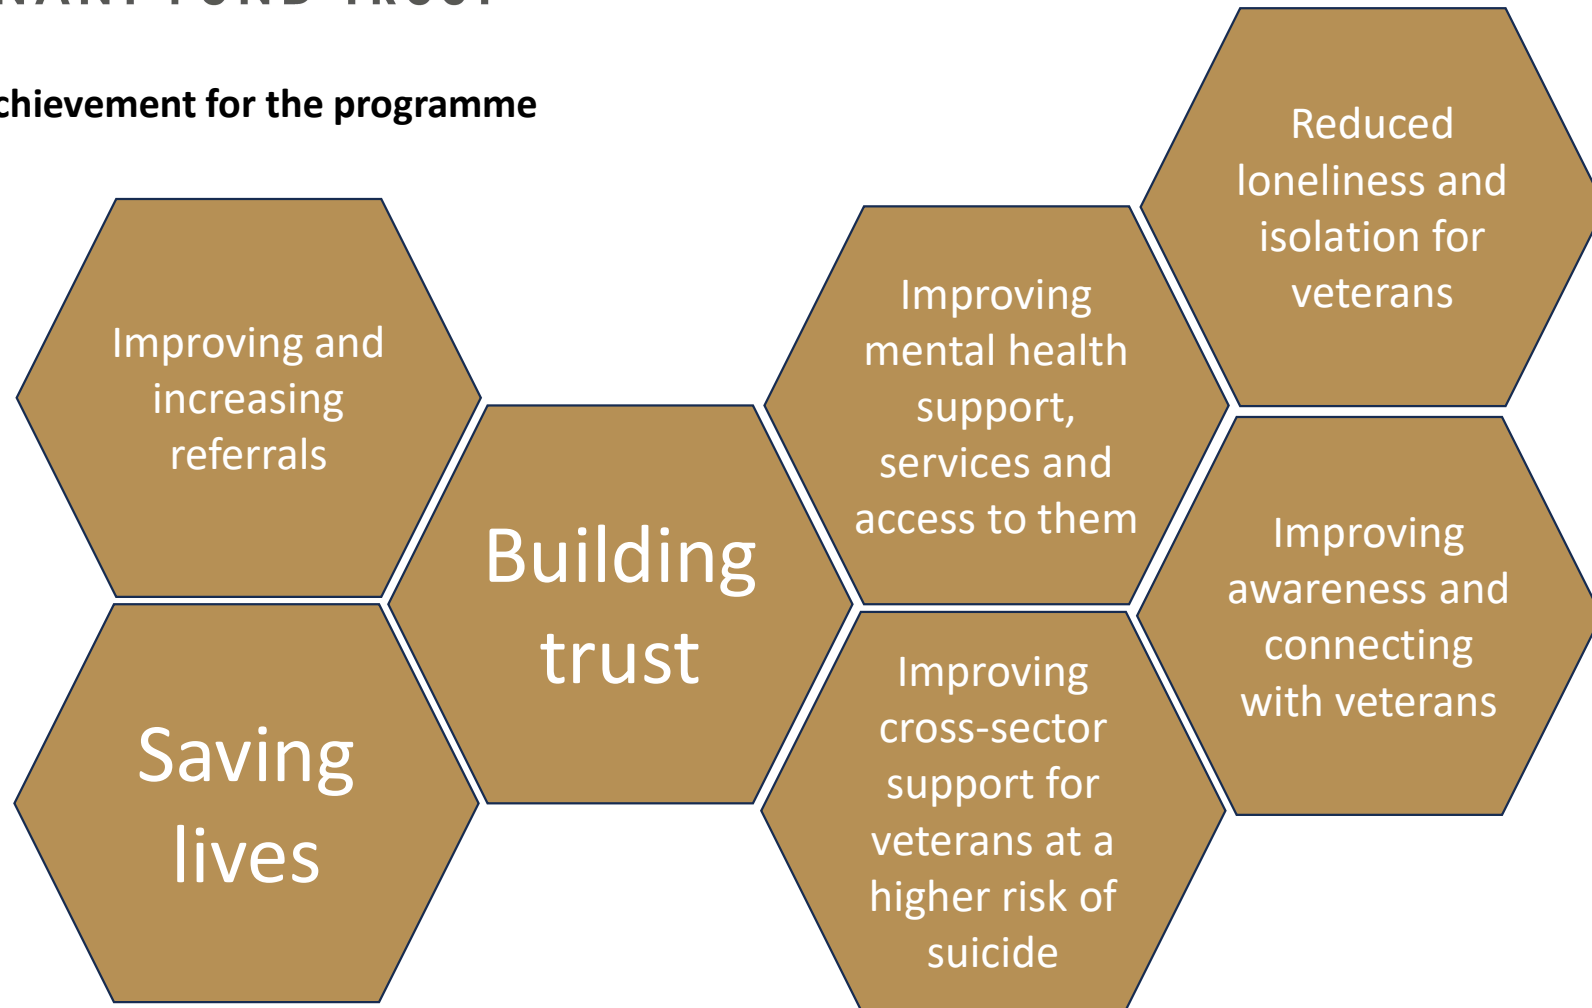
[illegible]

chievement for the programme

Improving and increasing referrals

Saving lives

Building trust

Improving mental health support, services and access to them

Improving cross-sector support for veterans at a higher risk of suicide

Reduced loneliness and isolation for veterans

Improving awareness and connecting with veterans